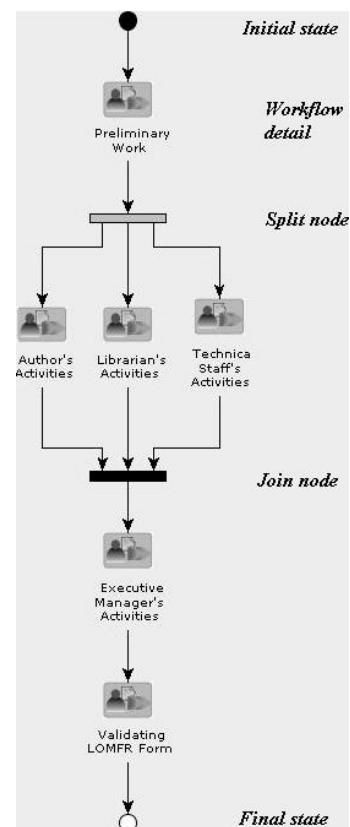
Initial state

Preliminary Work

Workflow detail

Split node

Author's Activities

Librarian's Activities

Technica Staff's Activities

Join node

Executive Manager's Activities

Validating LOMFR Form

Final state